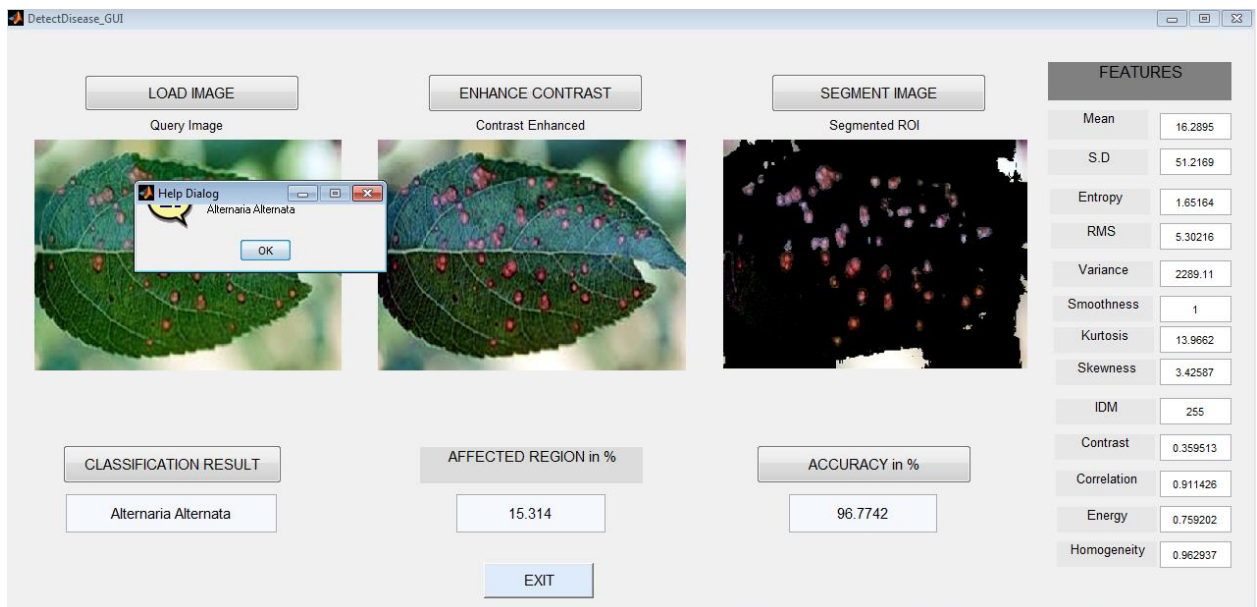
DetectDisease_GUI

LOAD IMAGE

Query Image

Help Dialog

Alternaria Alternata

OK

ENHANCE CONTRAST

Contrast Enhanced

SEGMENT IMAGE

Segmented ROI

FEATURES

| | |
|---|---|
| Mean | 16.2895 |
| S.D | 51.2169 |
| Entropy | 1.65164 |
| RMS | 5.30216 |
| Variance | 2289.11 |
| Smoothness | 1 |
| Kurtosis | 13.9662 |
| Skewness | 3.42587 |
| IDM | 255 |
| Contrast | 0.359513 |
| Correlation | 0.911426 |
| Energy | 0.759202 |
| Homogeneity | 0.962937 |

CLASSIFICATION RESULT

Alternaria Alternata

AFFECTED REGION in %

15.314

ACCURACY in %

96.7742

EXIT